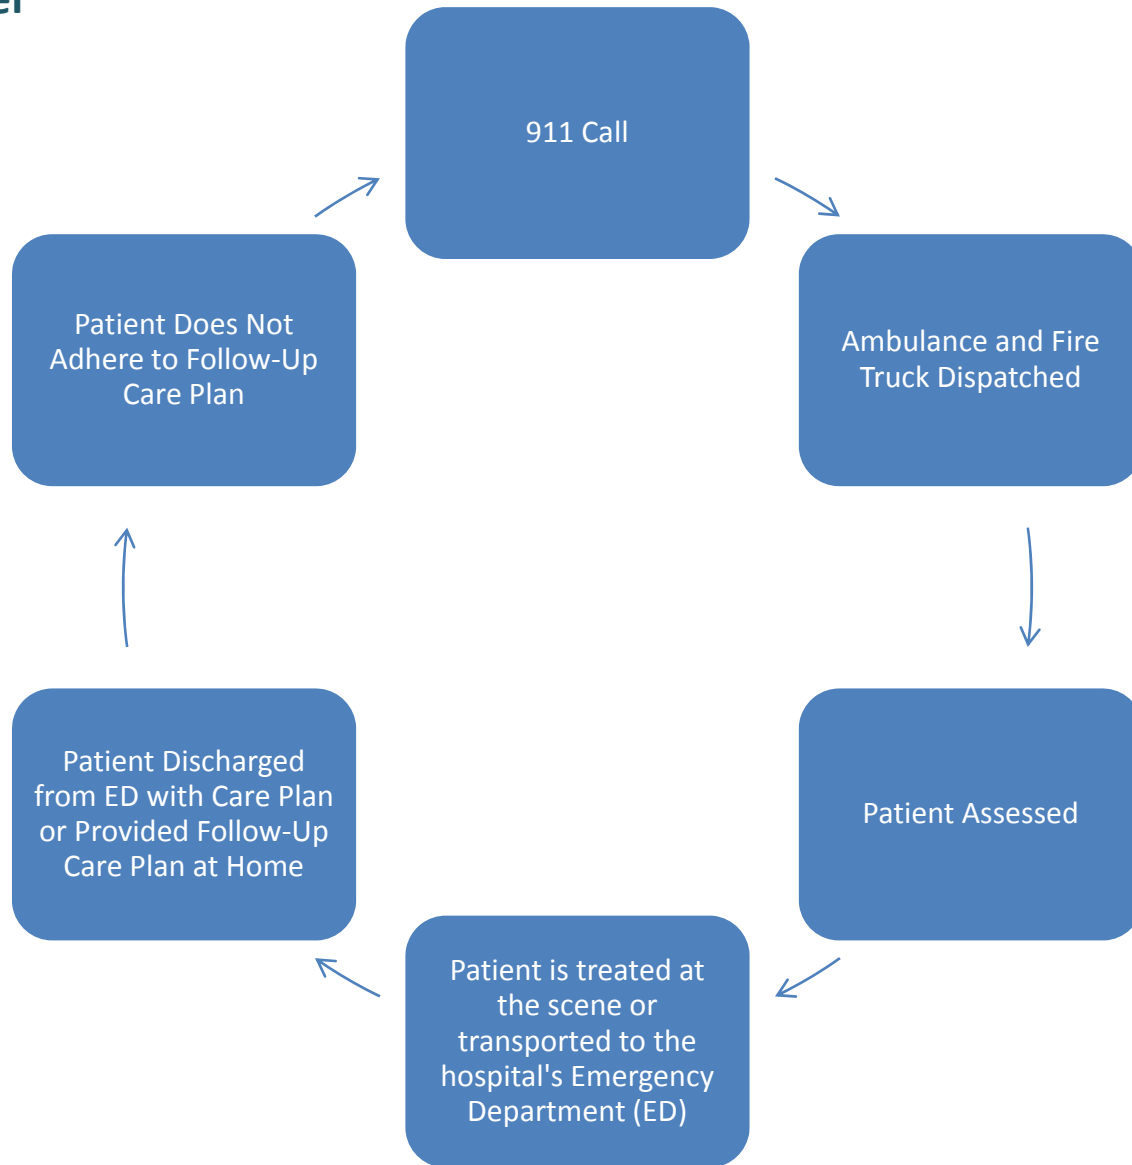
el

911 Call

Ambulance and Fire Truck Dispatched

Patient Assessed

Patient is treated at the scene or transported to the hospital's Emergency Department (ED)

Patient Discharged from ED with Care Plan or Provided Follow-Up Care Plan at Home

Patient Does Not Adhere to Follow-Up Care Plan